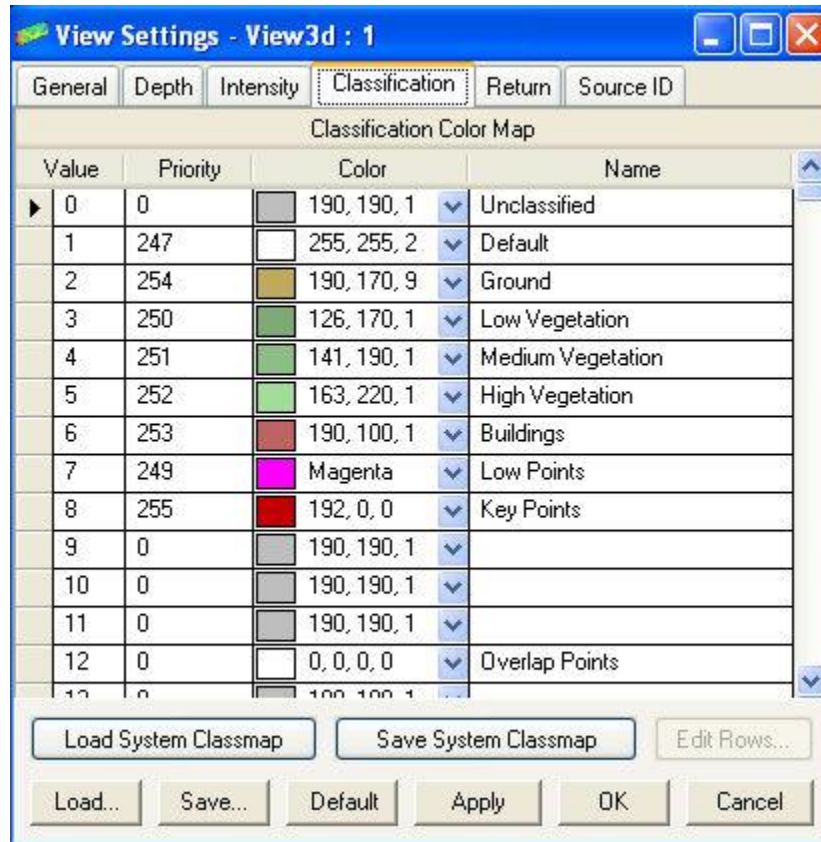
View Settings - View3d : 1

General | Depth | Intensity | Classification | Return | Source ID

Classification Color Map

| Value | Priority | Color | Name |
|---|---|---|---|
| 0 | 0 | 190, 190, 1 | Unclassified |
| 1 | 247 | 255, 255, 2 | Default |
| 2 | 254 | 190, 170, 9 | Ground |
| 3 | 250 | 126, 170, 1 | Low Vegetation |
| 4 | 251 | 141, 190, 1 | Medium Vegetation |
| 5 | 252 | 163, 220, 1 | High Vegetation |
| 6 | 253 | 190, 100, 1 | Buildings |
| 7 | 249 | Magenta | Low Points |
| 8 | 255 | 192, 0, 0 | Key Points |
| 9 | 0 | 190, 190, 1 | |
| 10 | 0 | 190, 190, 1 | |
| 11 | 0 | 190, 190, 1 | |
| 12 | 0 | 0, 0, 0, 0 | Overlap Points |
| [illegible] | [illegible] | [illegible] | |

Load System Classmap | Save System Classmap | Edit Rows...

Load... | Save... | Default | Apply | OK | Cancel